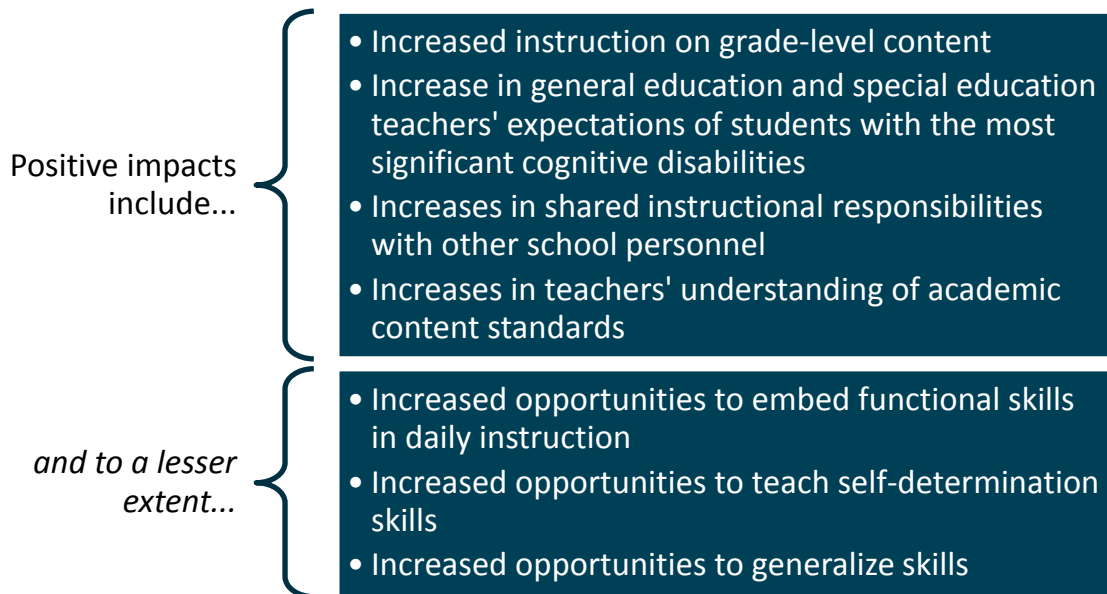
Positive impacts include...

• Increased instruction on grade-level content
• Increase in general education and special education teachers' expectations of students with the most significant cognitive disabilities
• Increases in shared instructional responsibilities with other school personnel
• Increases in teachers' understanding of academic content standards

*and to a lesser extent...*

• Increased opportunities to embed functional skills in daily instruction
• Increased opportunities to teach self-determination skills
• Increased opportunities to generalize skills